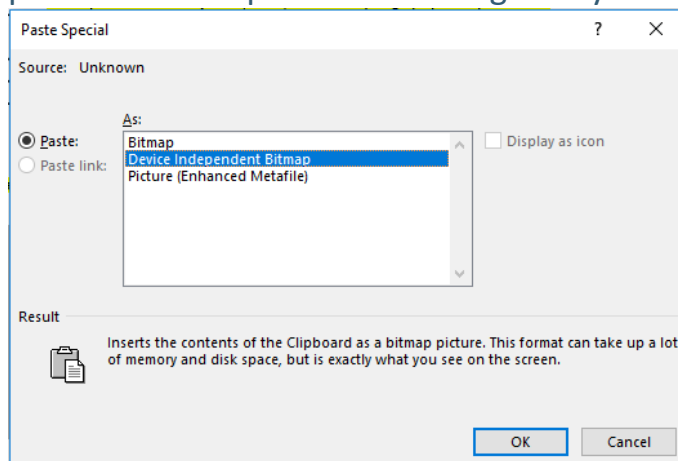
Paste Special

?

X

Source: Unknown

As:

Paste:

Paste link:

Bitmap
Device Independent Bitmap
Picture (Enhanced Metafile)

Display as icon

Result

Inserts the contents of the Clipboard as a bitmap picture. This format can take up a lot of memory and disk space, but is exactly what you see on the screen.

OK

Cancel